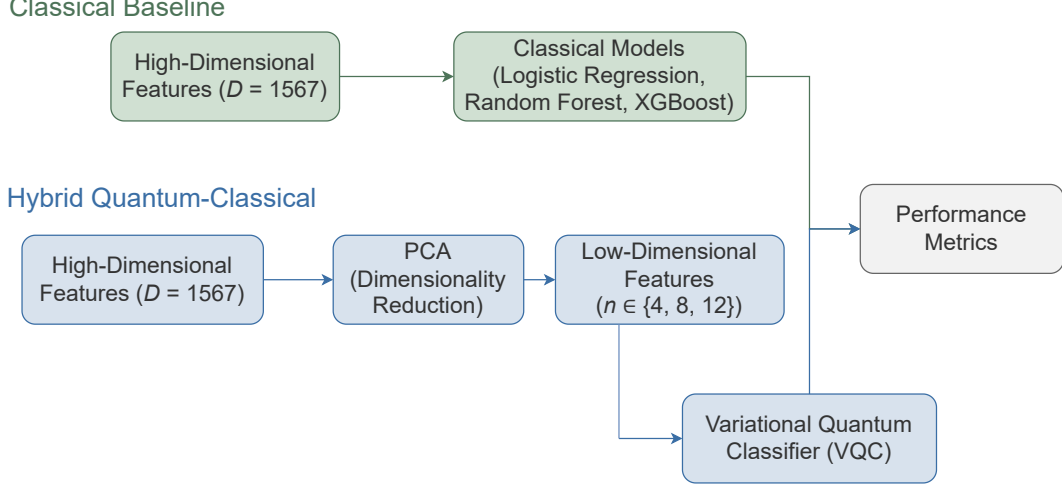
Classical Baseline

High-Dimensional Features ($D$ = 1567)

Classical Models (Logistic Regression, Random Forest, XGBoost)

Hybrid Quantum-Classical

Performance Metrics

High-Dimensional Features ($D$ = 1567)

PCA (Dimensionality Reduction)

Low-Dimensional Features ($n \in \{4, 8, 12\}$)

Variational Quantum Classifier (VQC)